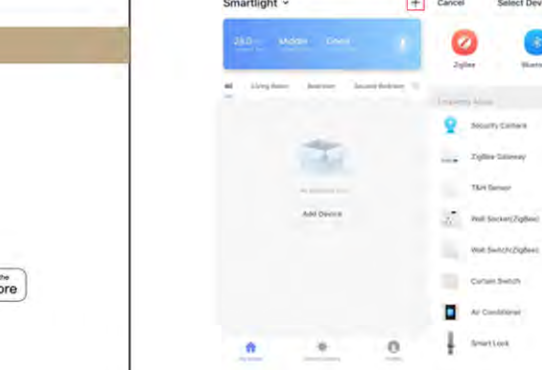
the
ore

Smartlight ˅
+
28.0 Middle Good
All Living Room Bedroom Second Bedroom
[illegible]
Add Device

Cancel Select Dev
Zigbee Blueto
Frequently Used
Security Camera
ZigBee Gateway
T&H Sensor
Wall Socket(ZigBee)
Wall Switch(ZigBee)
Curtain Switch
Air Conditioner
Smart Lock